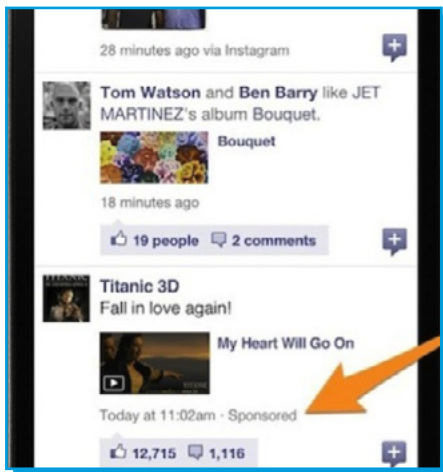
28 minutes ago via Instagram

Tom Watson and Ben Barry like JET MARTINEZ's album Bouquet.

Bouquet

18 minutes ago

19 people 2 comments

Titanic 3D
Fall in love again!

My Heart Will Go On

Today at 11:02am · Sponsored

12,715 1,116